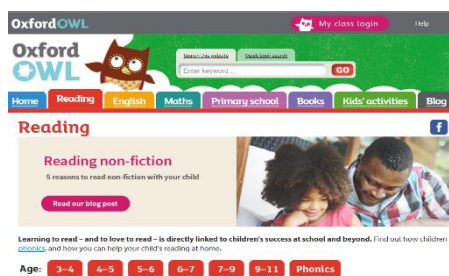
OxfordOWL

My class login

Help

Oxford OWL

Search this website

Quick book search

Enter keyword...

GO

Home

Reading

English

Maths

Primary school

Books

Kids' activities

Blog

Reading

Reading non-fiction

5 reasons to read non-fiction with your child

Read our blog post

Learning to read – and to love to read – is directly linked to children's success at school and beyond. Find out how children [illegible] phonics, and how you can help your child's reading at home.

Age:

3–4

4–5

5–6

6–7

7–9

9–11

Phonics